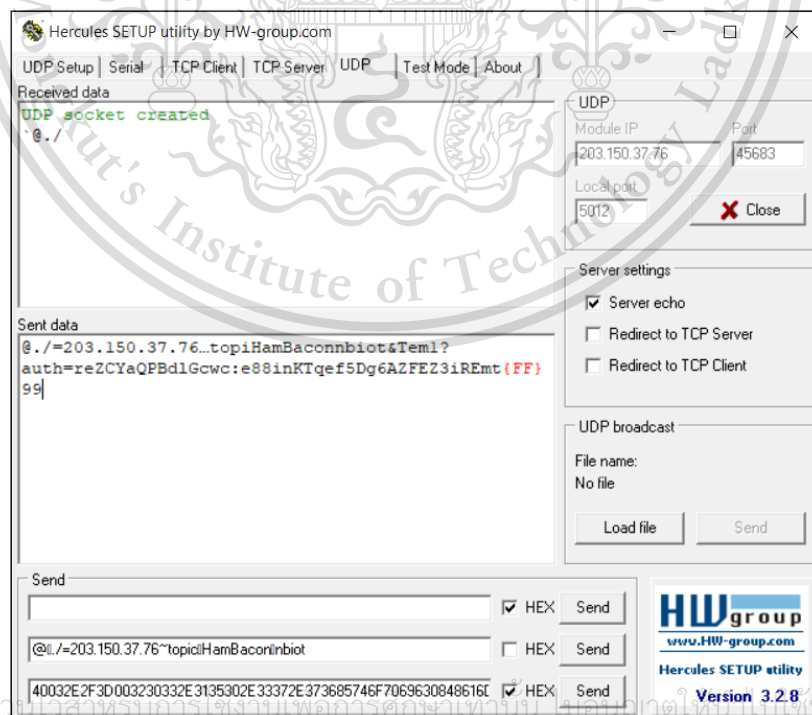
Hercules SETUP utility by HW-group.com

UDP Setup | Serial | TCP Client | TCP Server | UDP | Test Mode | About

Received data
UDP socket created
`@./

Sent data
@./=203.150.37.76…topiHamBaconnbiot&Teml?auth=reZCYaQPBdlGcwc:e88inKTqef5Dg6AZFEZ3iREmt{FF}99

UDP
Module IP
203.150.37.76
Port
45683
Local port
5012
Close

Server settings
Server echo
Redirect to TCP Server
Redirect to TCP Client

UDP broadcast
File name:
No file
Load file
Send

Send
HEX Send
@./=203.150.37.76~topicHamBaconnbiot HEX Send
40032E2F3D003230332E3135302E33372E373685746F7069630848616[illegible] HEX Send

HW group
www.HW-group.com
Hercules SETUP utility
Version 3.2.8

Institute of Technology